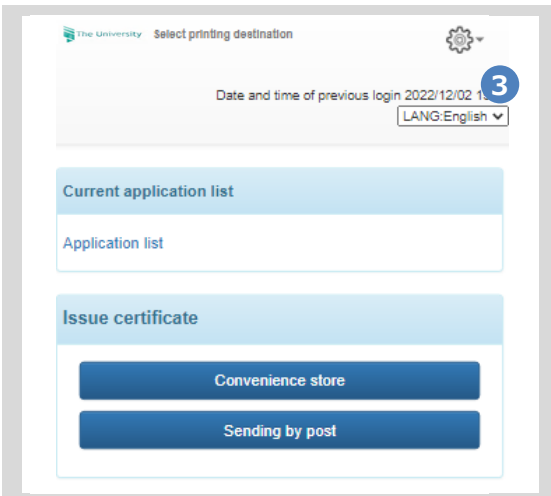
The University Select printing destination

Date and time of previous login 2022/12/02 1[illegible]

3

LANG:English

Current application list

Application list

Issue certificate

Convenience store

Sending by post